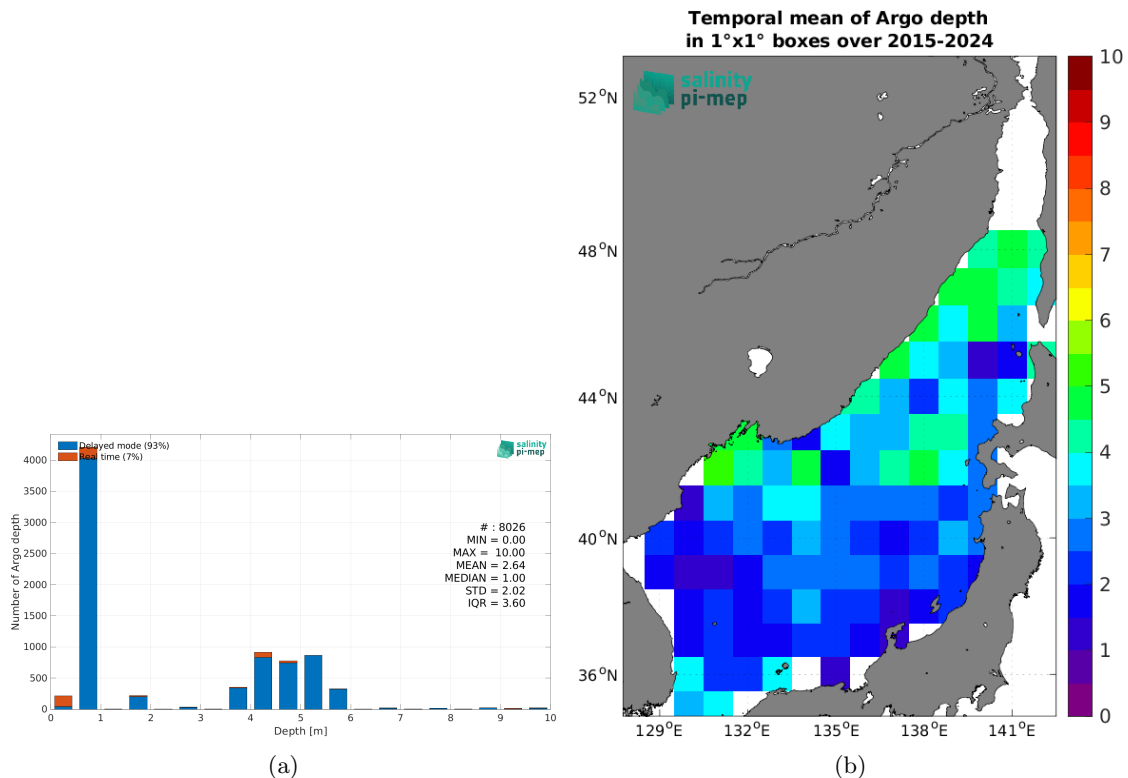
Delayed mode (93%)
Real time (7%)

salinity pi-mep

Number of Argo depth

4000
3500
3000
2500
2000
1500
1000
500
0

# : 8026
MIN = 0.00
MAX = 10.00
MEAN = 2.64
MEDIAN = 1.00
STD = 2.02
IQR = 3.60

0 1 2 3 4 5 6 7 8 9 10
Depth [m]

(a)

Temporal mean of Argo depth
in 1°x1° boxes over 2015-2024

salinity pi-mep

52$^o$N
48$^o$N
44$^o$N
40$^o$N
36$^o$N

129$^o$E 132$^o$E 135$^o$E 138$^o$E 141$^o$E

10
9
8
7
6
5
4
3
2
1
0

(b)